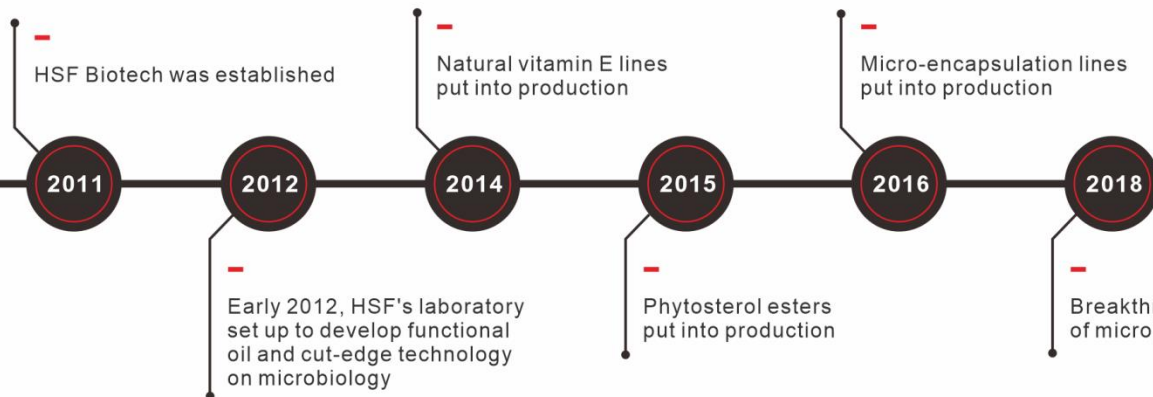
HSF Biotech was established

Natural vitamin E lines put into production

Micro-encapsulation lines put into production

2011

2012

2014

2015

2016

2018

Early 2012, HSF's laboratory set up to develop functional oil and cut-edge technology on microbiology

Phytosterol esters put into production

Breakthr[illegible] of micro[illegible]